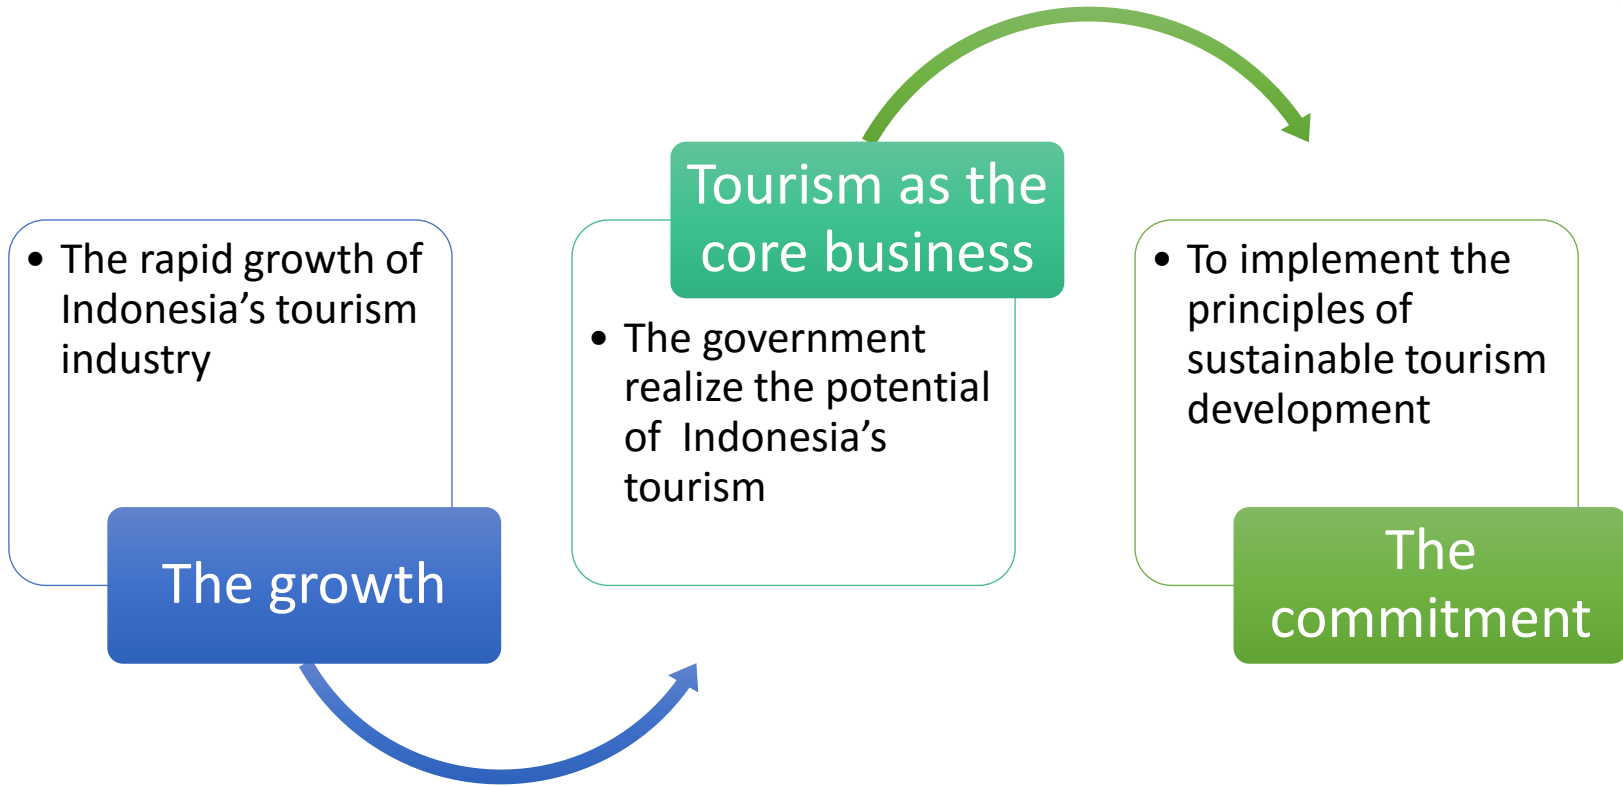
- The rapid growth of Indonesia’s tourism industry

The growth

Tourism as the core business

- The government realize the potential of  Indonesia’s tourism

- To implement the principles of sustainable tourism development

The commitment